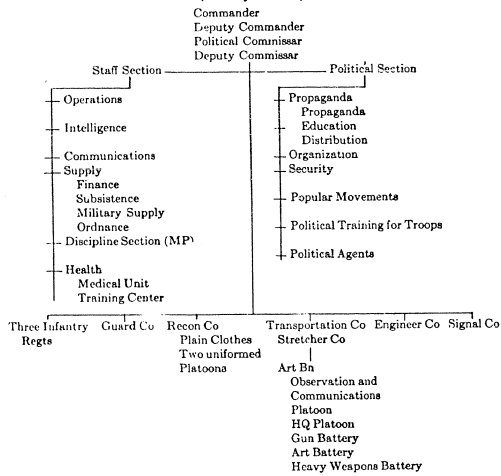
Commander
Deputy Commander
Political Commissar
Deputy Commissar

Staff Section

Operations

Intelligence

Communications
Supply
Finance
Subsistence
Military Supply
Ordnance
Discipline Section (MP)

Health
Medical Unit
Training Center

Political Section

Propaganda
Propaganda
Education
Distribution
Organization
Security

Popular Movements

Political Training for Troops

Political Agents

Three Infantry Regts

Guard Co

Recon Co
Plain Clothes
Two uniformed Platoons

Transportation Co
Stretcher Co

Art Bn
Observation and Communications Platoon
HQ Platoon
Gun Battery
Art Battery
Heavy Weapons Battery

Engineer Co

Signal Co